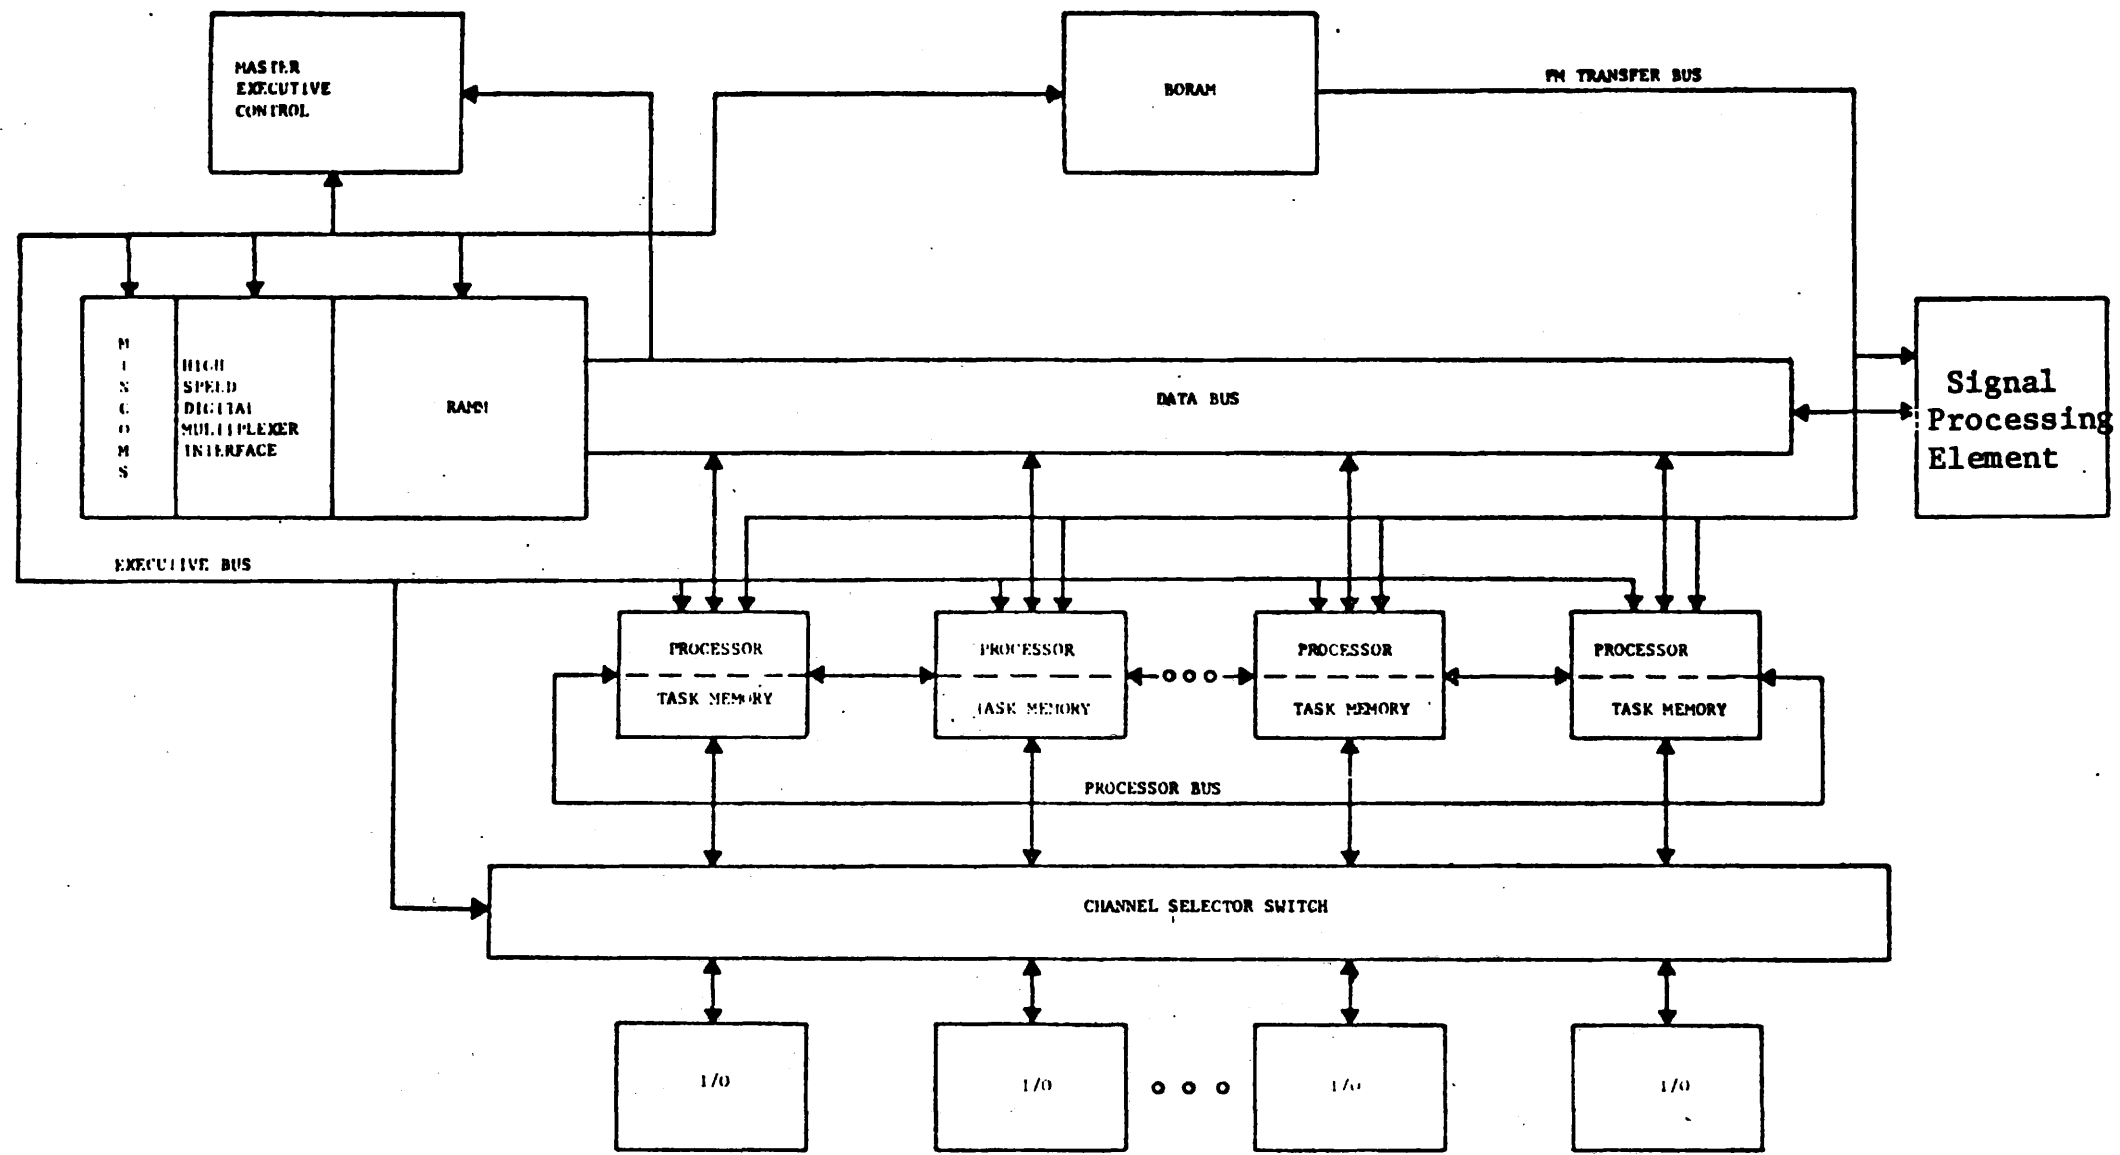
MASTER EXECUTIVE CONTROL

BORAM

PM TRANSFER BUS

M I S C O M S

HIGH SPEED DIGITAL MULTIPLEXER INTERFACE

RAMM

DATA BUS

Signal Processing Element

EXECUTIVE BUS

PROCESSOR

TASK MEMORY

PROCESSOR

TASK MEMORY

PROCESSOR

TASK MEMORY

PROCESSOR

TASK MEMORY

PROCESSOR BUS

CHANNEL SELECTOR SWITCH

I/O

I/O

I/O

I/O